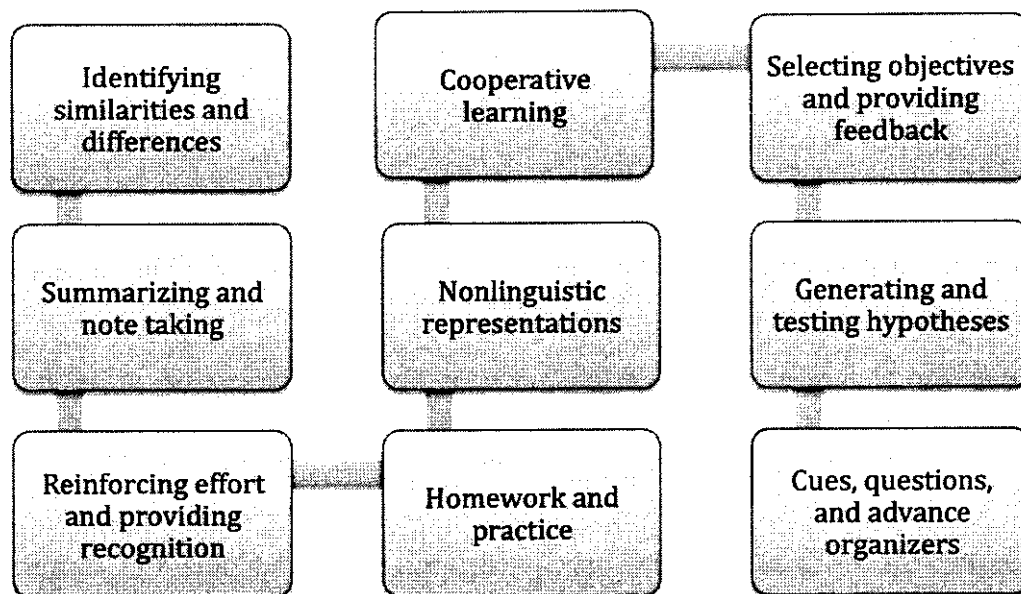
Identifying similarities and differences

Summarizing and note taking

Reinforcing effort and providing recognition

Homework and practice

Nonlinguistic representations

Cooperative learning

Selecting objectives and providing feedback

Generating and testing hypotheses

Cues, questions, and advance organizers